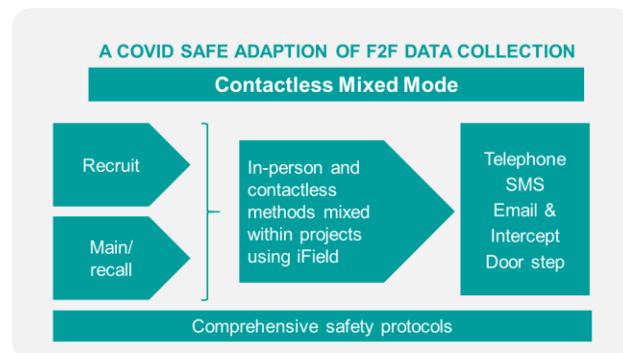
A COVID SAFE ADAPTION OF F2F DATA COLLECTION

Contactless Mixed Mode

Recruit

Main/ recall

In-person and contactless methods mixed within projects using iField

Telephone
SMS
Email &
Intercept
Door step

Comprehensive safety protocols